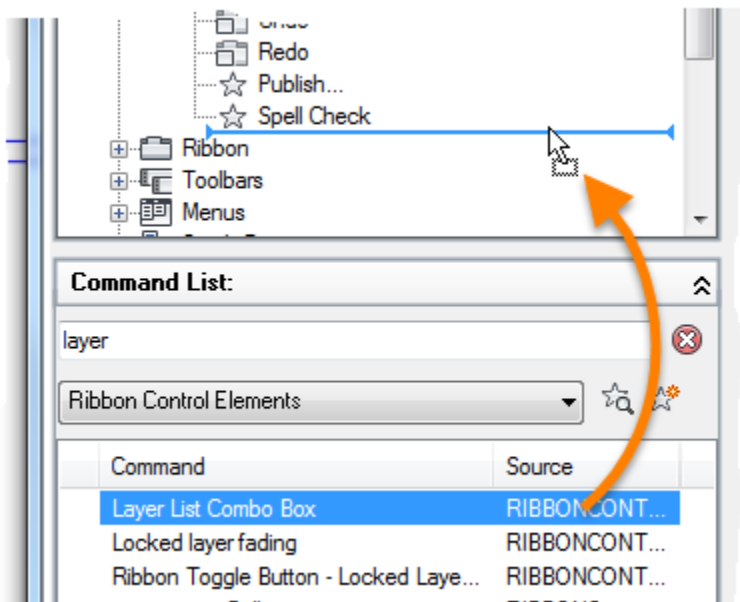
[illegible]
Redo
Publish...
Spell Check
Ribbon
Toolbars
Menus
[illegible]

Command List:

layer

Ribbon Control Elements

| Command | Source |
|---|---|
| Layer List Combo Box | RIBBONCONT... |
| Locked layer fading | RIBBONCONT... |
| Ribbon Toggle Button - Locked Laye... | RIBBONCONT... |
| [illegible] | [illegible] |